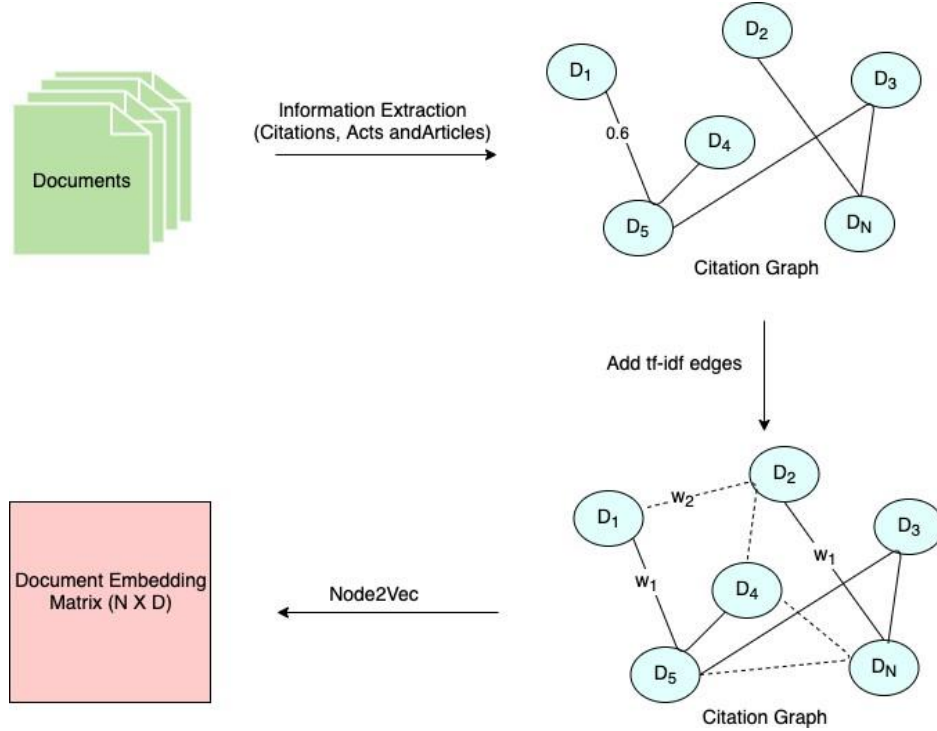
Documents

Information Extraction (Citations, Acts andArticles)

$D_1$

$D_2$

$D_3$

0.6

$D_4$

$D_5$

$D_N$

Citation Graph

Add tf-idf edges

$D_1$

$w_2$

$D_2$

$D_3$

$w_1$

$w_1$

$D_4$

$D_5$

$D_N$

Citation Graph

Node2Vec

Document Embedding Matrix (N X D)